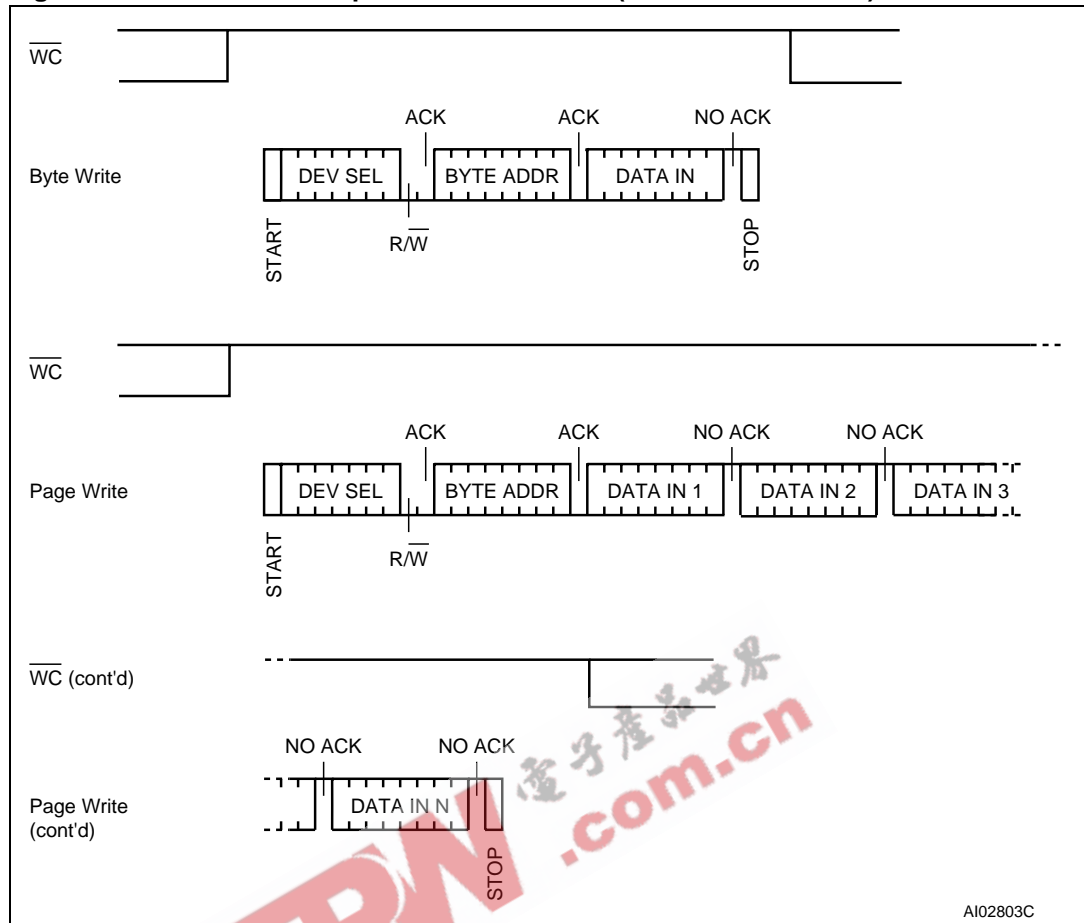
$\overline{WC}$

ACK ACK NO ACK

Byte Write DEV SEL BYTE ADDR DATA IN

START $R/\overline{W}$ STOP

$\overline{WC}$

ACK ACK NO ACK NO ACK

Page Write DEV SEL BYTE ADDR DATA IN 1 DATA IN 2 DATA IN 3

START $R/\overline{W}$

$\overline{WC}$ (cont'd)

NO ACK NO ACK

Page Write (cont'd) DATA IN N

STOP

电子产品世界 .com.cn

AI02803C